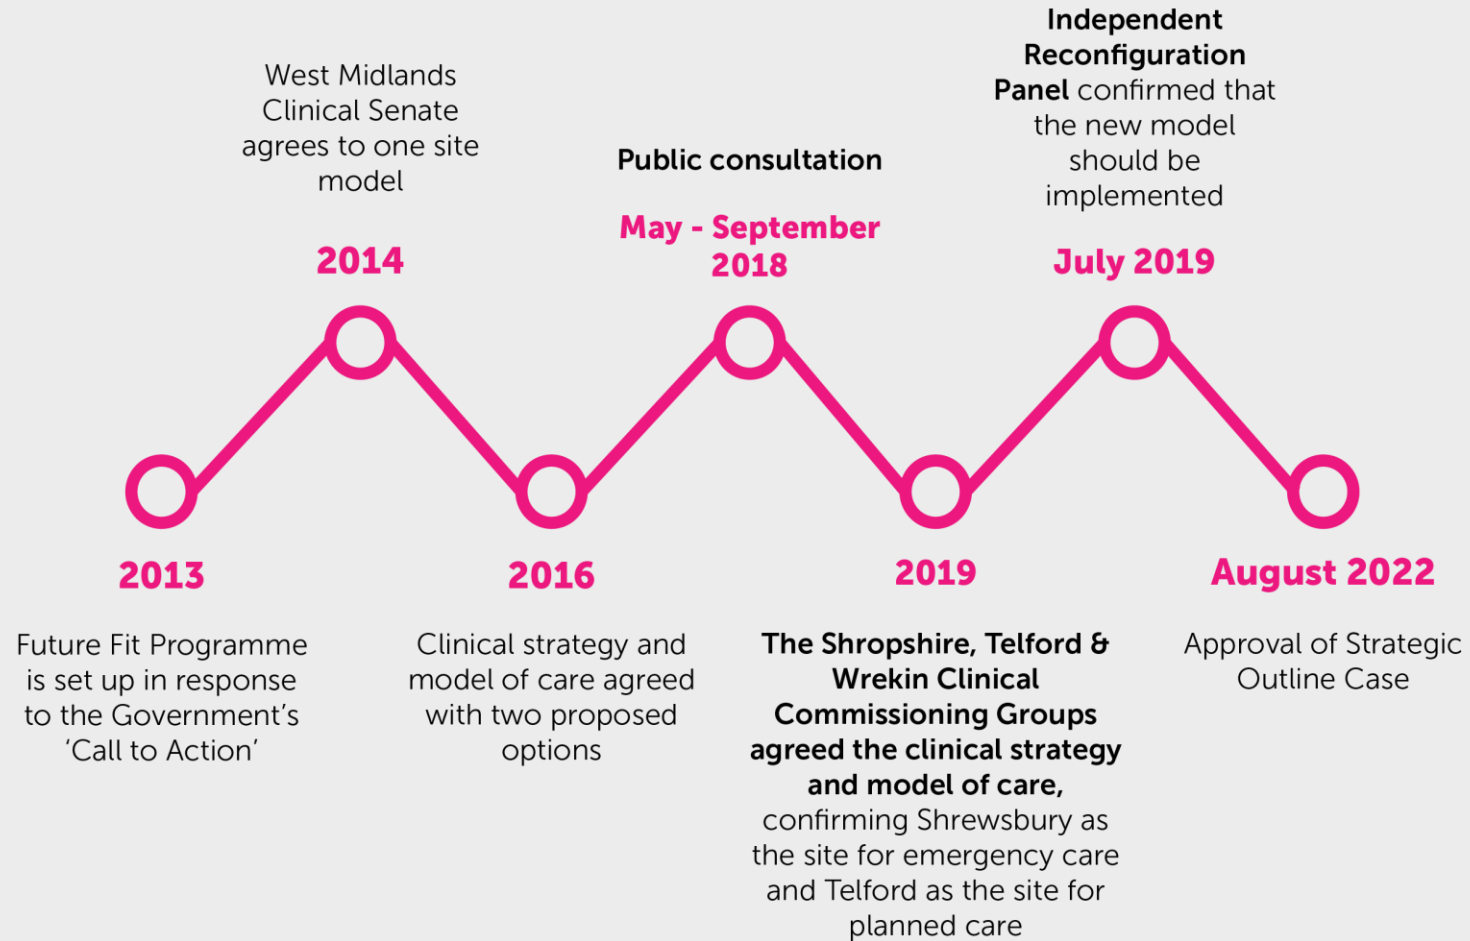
West Midlands Clinical Senate agrees to one site model

2014

Public consultation

May - September 2018

Independent Reconfiguration Panel confirmed that the new model should be implemented

July 2019

2013

Future Fit Programme is set up in response to the Government's 'Call to Action'

2016

Clinical strategy and model of care agreed with two proposed options

2019

The Shropshire, Telford & Wrekin Clinical Commissioning Groups agreed the clinical strategy and model of care, confirming Shrewsbury as the site for emergency care and Telford as the site for planned care

August 2022

Approval of Strategic Outline Case